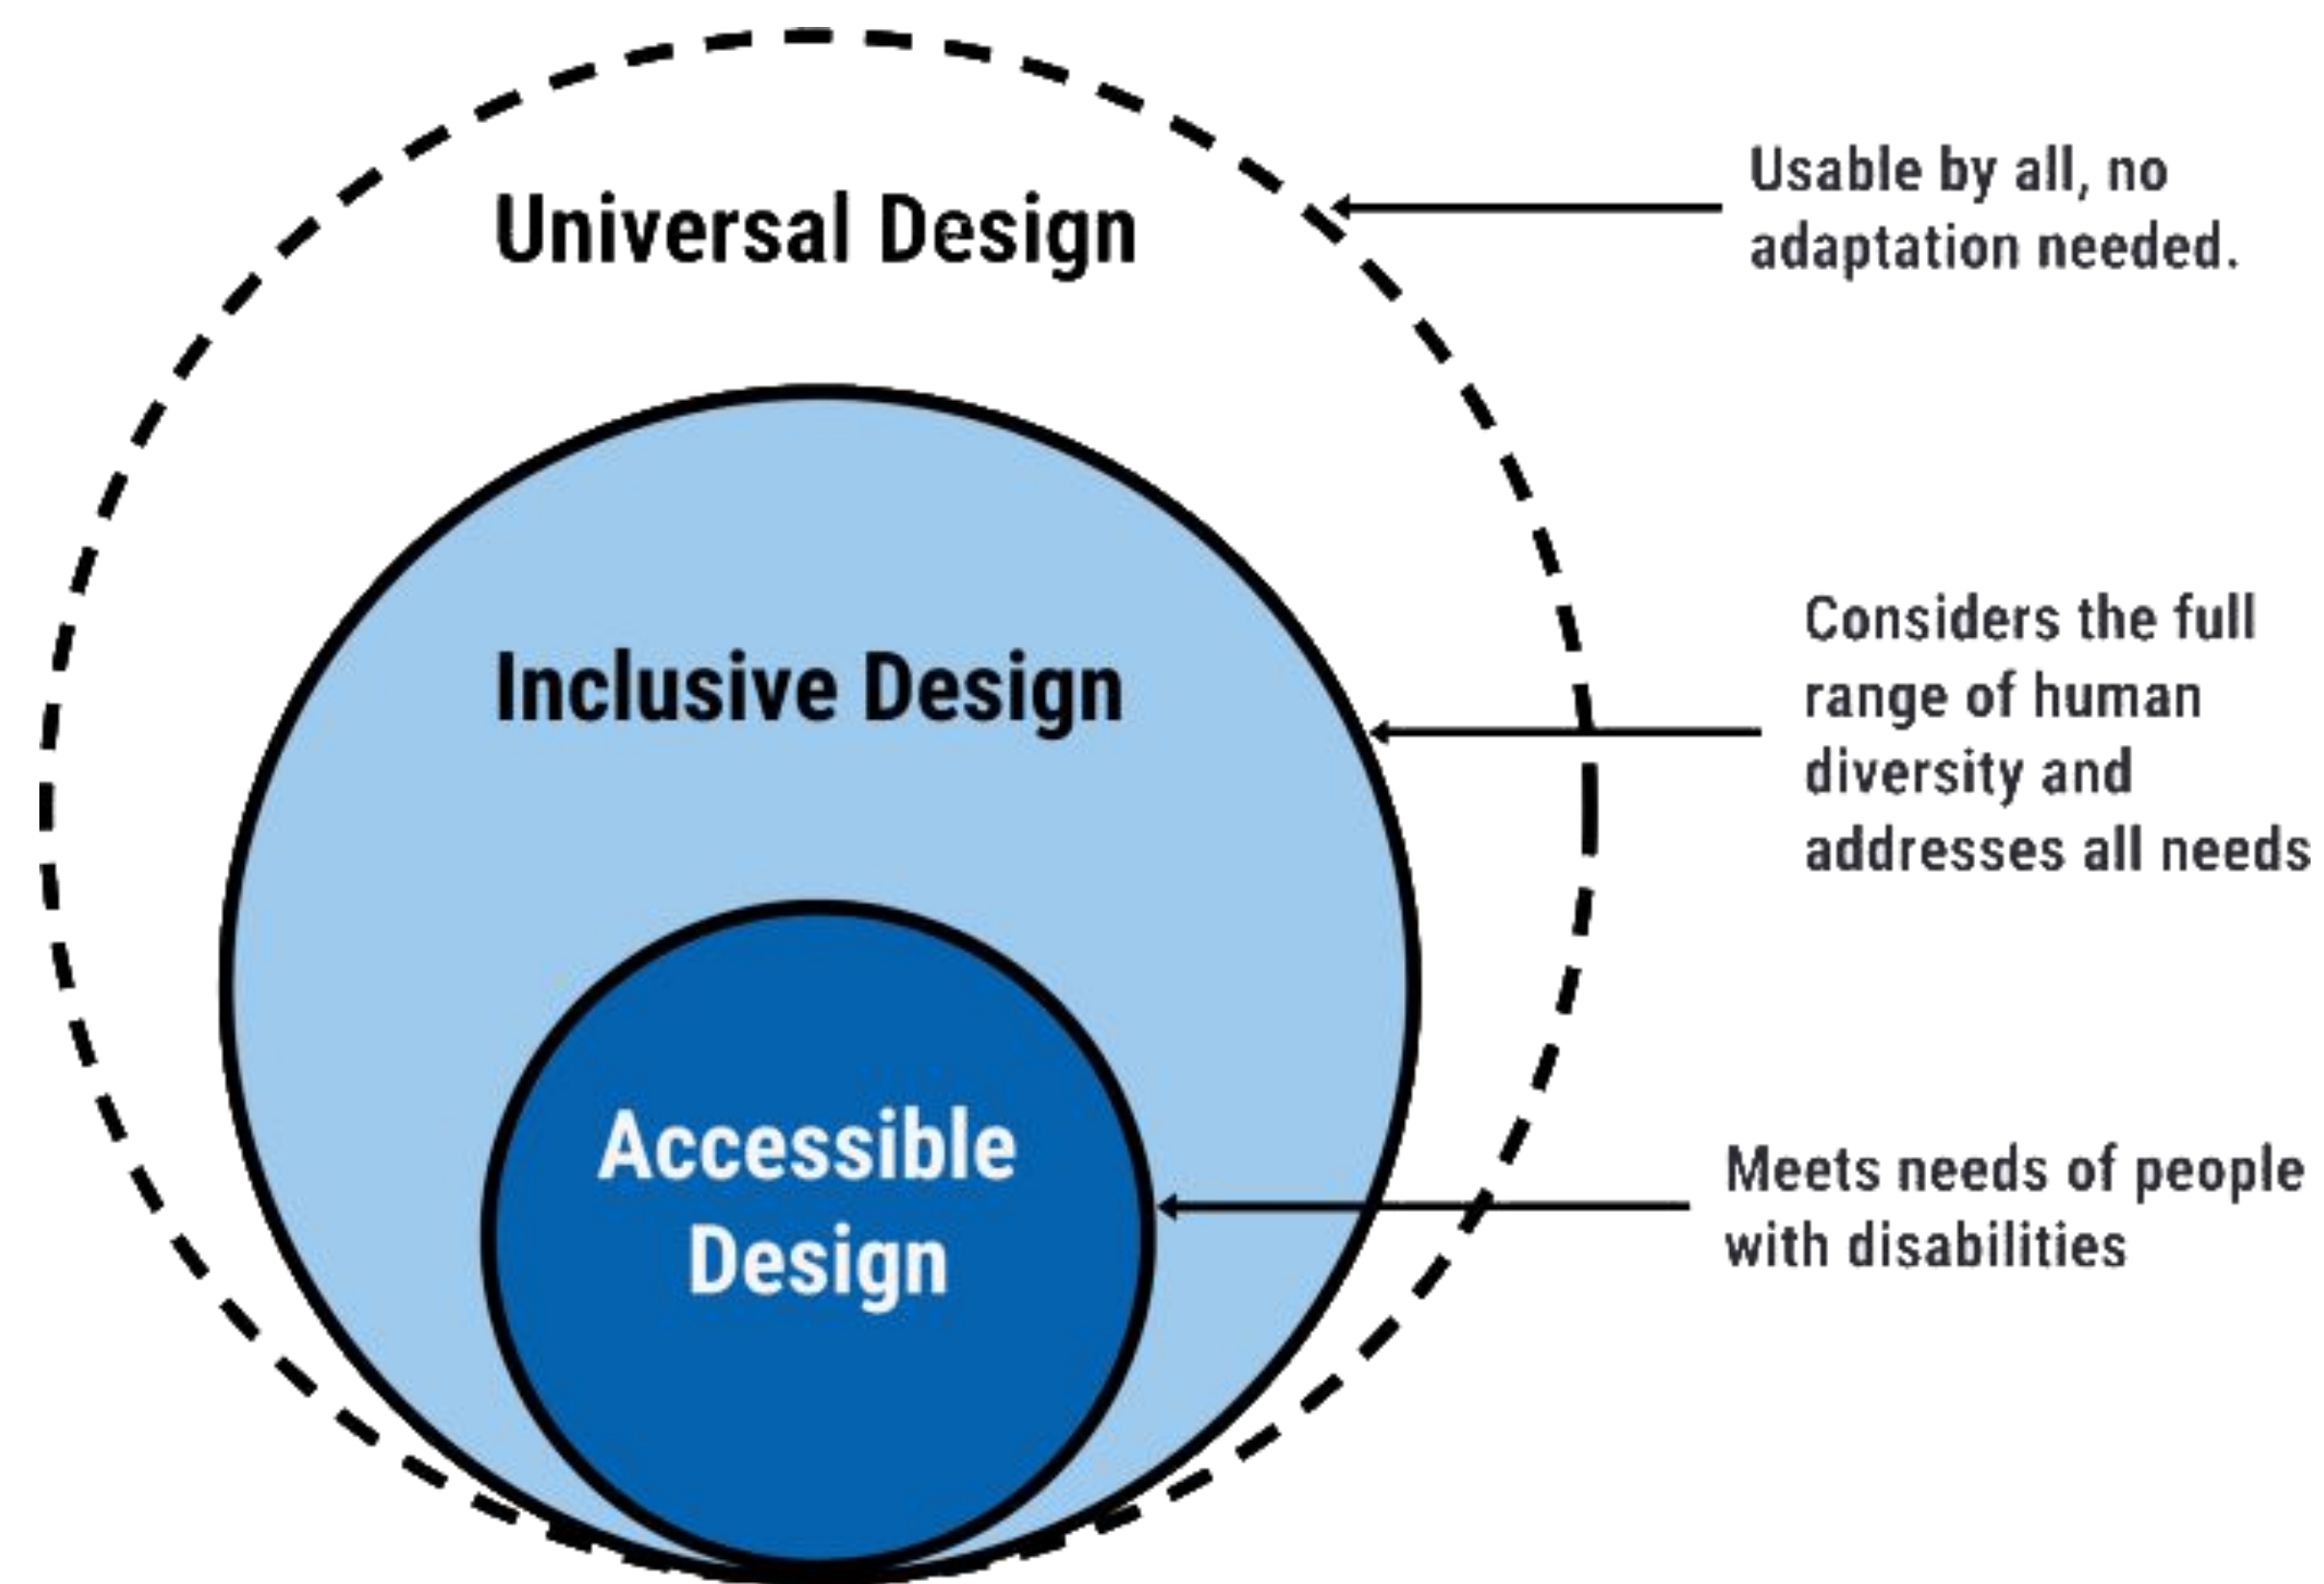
Universal Design

Usable by all, no adaptation needed.

Inclusive Design

Considers the full range of human diversity and addresses all needs

Accessible Design

Meets needs of people with disabilities